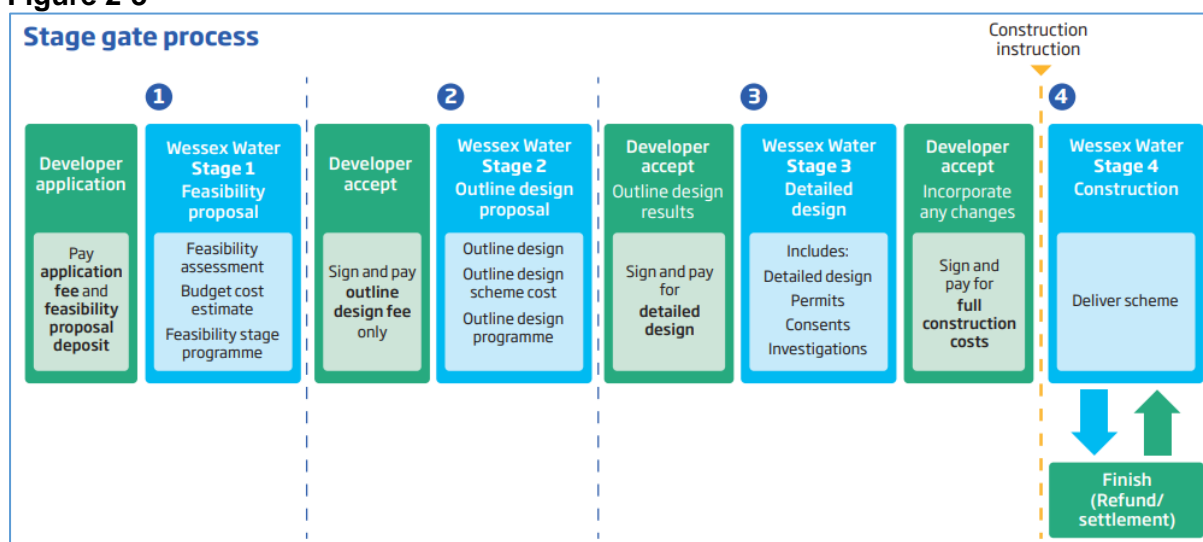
Figure 2-3

Stage gate process

Construction instruction

1

Developer application

Pay application fee and feasibility proposal deposit

Wessex Water Stage 1 Feasibility proposal

Feasibility assessment
Budget cost estimate
Feasibility stage programme

2

Developer accept

Sign and pay outline design fee only

Wessex Water Stage 2 Outline design proposal

Outline design
Outline design scheme cost
Outline design programme

3

Developer accept Outline design results

Sign and pay for detailed design

Wessex Water Stage 3 Detailed design

Includes:
Detailed design
Permits
Consents
Investigations

Developer accept Incorporate any changes

Sign and pay for full construction costs

4

Wessex Water Stage 4 Construction

Deliver scheme

Finish (Refund/ settlement)